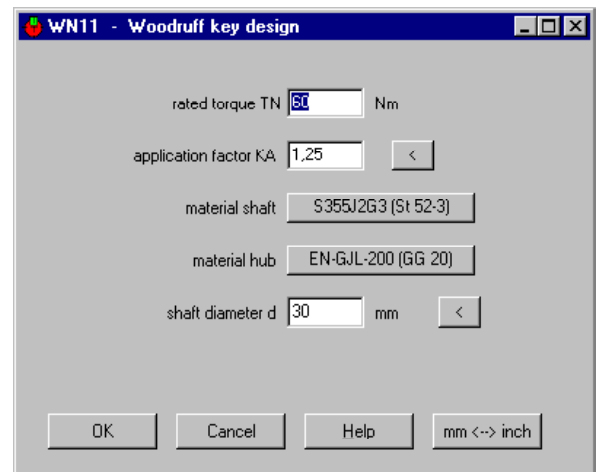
WN11 - Woodruff key design

rated torque TN 60 Nm

application factor KA 1,25 <

material shaft S355J2G3 (St 52-3)

material hub EN-GJL-200 (GG 20)

shaft diameter d 30 mm <

OK Cancel Help mm <--> inch